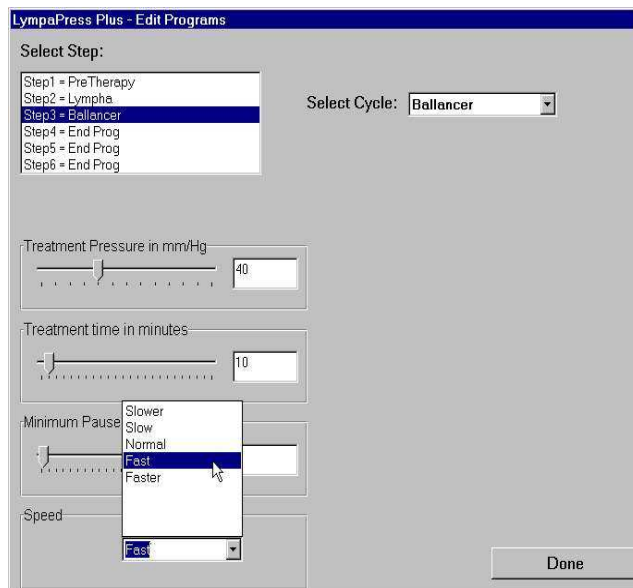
LympaPress Plus - Edit Programs

Select Step:

Step1 = PreTherapy
Step2 = Lympha
Step3 = Ballancer
Step4 = End Prog
Step5 = End Prog
Step6 = End Prog

Select Cycle: Ballancer

Treatment Pressure in mm/Hg
40

Treatment time in minutes
10

Minimum Pause

Slower
Slow
Normal
Fast
Faster

Speed
Fast

Done